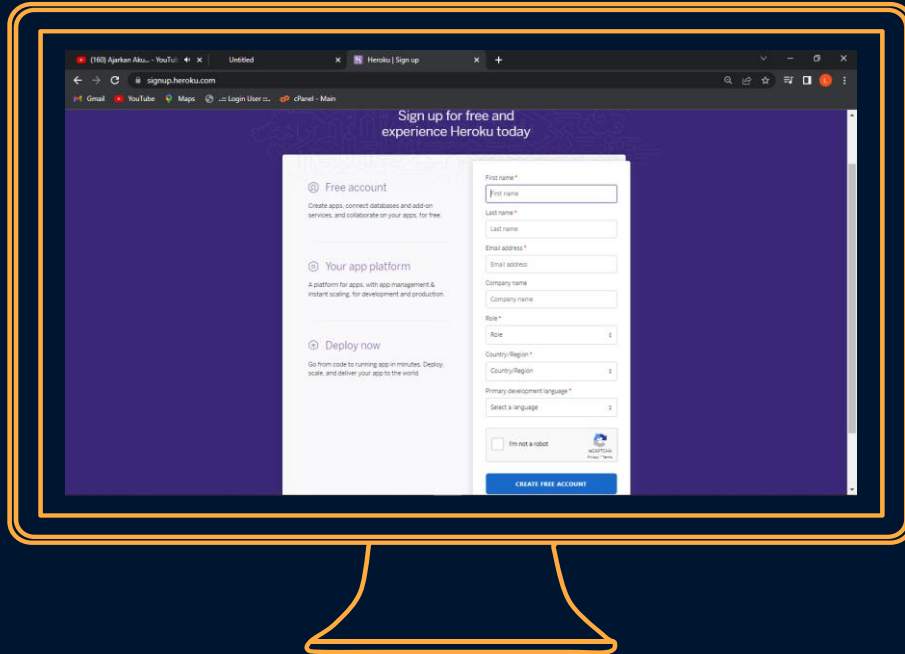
(160) Ajarkan Aku... - YouTub ✕
Untitled ✕
Heroku | Sign up ✕
+

signup.heroku.com

Gmail YouTube Maps .::: Login User ::.. cPanel - Main

Sign up for free and experience Heroku today

Free account

Create apps, connect databases and add-on services, and collaborate on your apps, for free.

Your app platform

A platform for apps, with app management & instant scaling, for development and production.

Deploy now

Go from code to running app in minutes. Deploy, scale, and deliver your app to the world.

First name *
First name
Last name *
Last name
Email address *
Email address
Company name
Company name
Role *
Role
Country/Region *
Country/Region
Primary development language *
Select a language

I'm not a robot
reCAPTCHA
Privacy - Terms

CREATE FREE ACCOUNT